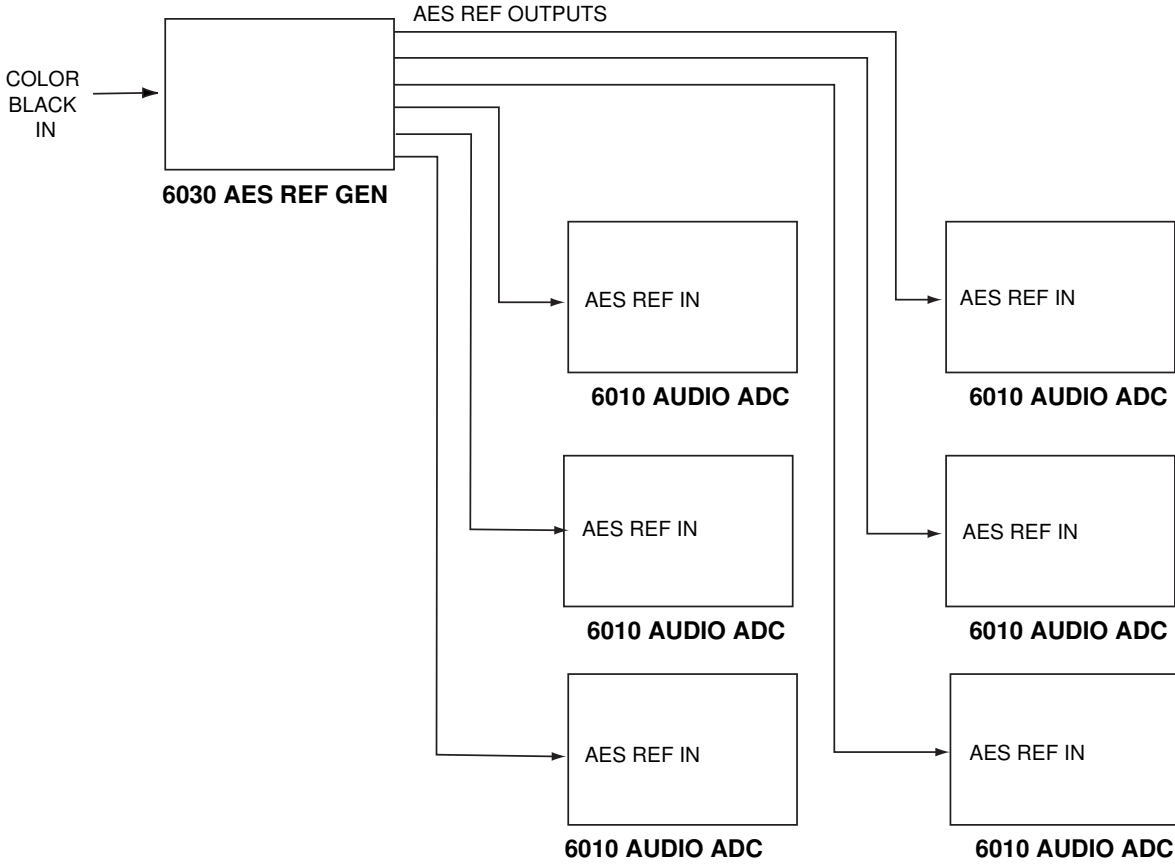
AES REF OUTPUTS

COLOR BLACK IN

6030 AES REF GEN

AES REF IN

6010 AUDIO ADC

AES REF IN

6010 AUDIO ADC

AES REF IN

6010 AUDIO ADC

AES REF IN

6010 AUDIO ADC

AES REF IN

6010 AUDIO ADC

AES REF IN

6010 AUDIO ADC